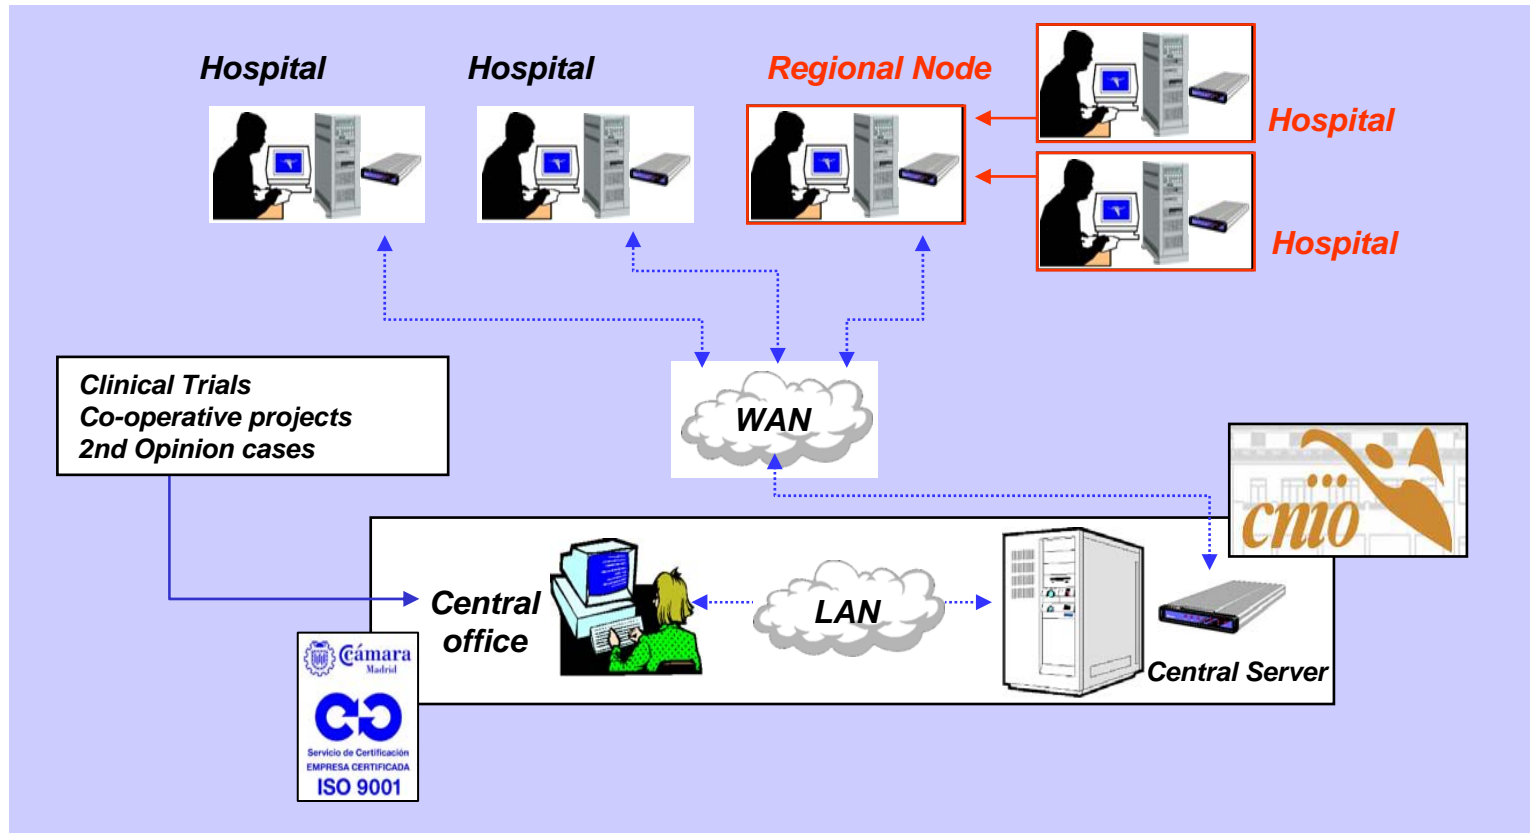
Hospital

Hospital

Regional Node

Hospital

Hospital

Clinical Trials
Co-operative projects
2nd Opinion cases

WAN

cnio

Central office

LAN

Central Server

Cámara
Madrid

Servicio de Certificación
EMPRESA CERTIFICADA
ISO 9001